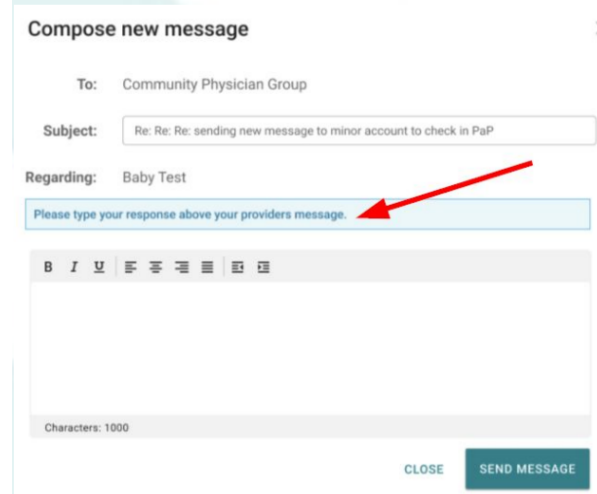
Compose new message

To: Community Physician Group

Subject: Re: Re: Re: sending new message to minor account to check in PaP

Regarding: Baby Test

Please type your response above your providers message.

B I U

Characters: 1000

CLOSE SEND MESSAGE